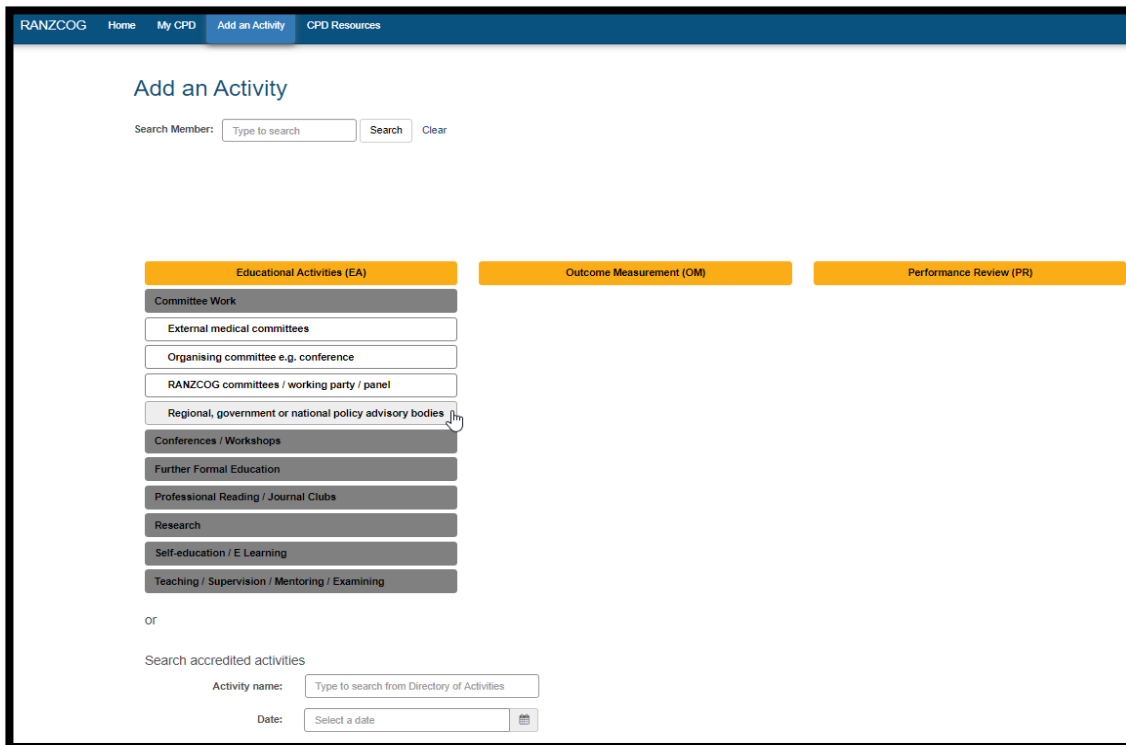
RANZCOG Home My CPD Add an Activity CPD Resources

Add an Activity

Search Member: Type to search Search Clear

Educational Activities (EA)

Outcome Measurement (OM)

Performance Review (PR)

Committee Work

External medical committees

Organising committee e.g. conference

RANZCOG committees / working party / panel

Regional, government or national policy advisory bodies

Conferences / Workshops

Further Formal Education

Professional Reading / Journal Clubs

Research

Self-education / E Learning

Teaching / Supervision / Mentoring / Examining

or

Search accredited activities

Activity name: Type to search from Directory of Activities

Date: Select a date